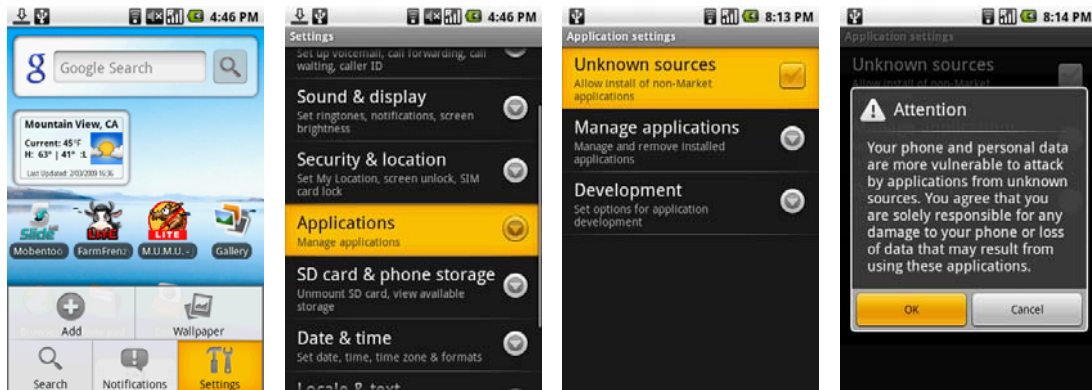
4:46 PM

Google Search

Mountain View, CA
Current: 45°F
H: 63° | 41°
Last Updated: 2/03/2009 16:36

Slide
Mobentoo
FarmFrenz
LITE
M.U.M.U.
Gallery

Add
Wallpaper
Search
Notifications
Settings

4:46 PM
Settings
Set up voicemail, call forwarding, call waiting, caller ID
Sound & display
Set ringtones, notifications, screen brightness
Security & location
Set My Location, screen unlock, SIM card lock
Applications
Manage applications
SD card & phone storage
Unmount SD card, view available storage
Date & time
Set date, time, time zone & formats
Locale & text

8:13 PM
Application settings
Unknown sources
Allow install of non-Market applications
Manage applications
Manage and remove installed applications
Development
Set options for application development

8:14 PM
Application settings
Unknown sources
Allow install of non-Market
Attention
Your phone and personal data are more vulnerable to attack by applications from unknown sources. You agree that you are solely responsible for any damage to your phone or loss of data that may result from using these applications.
OK
Cancel